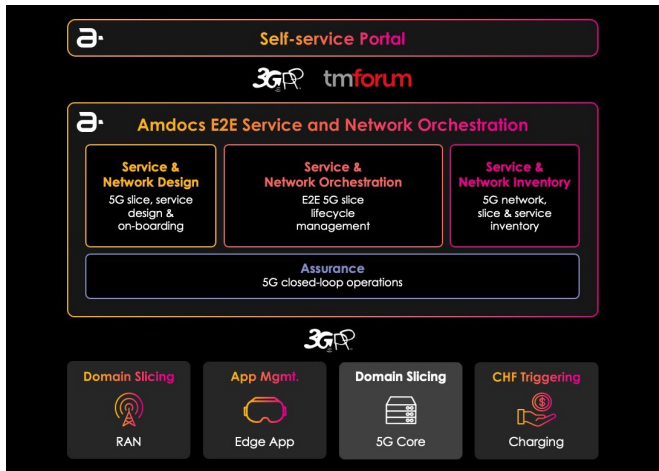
a· Self-service Portal

3GPP tmforum

a· Amdocs E2E Service and Network Orchestration

Service & Network Design
5G slice, service design & on-boarding

Service & Network Orchestration
E2E 5G slice lifecycle management

Service & Network Inventory
5G network, slice & service inventory

Assurance
5G closed-loop operations

3GPP

Domain Slicing
RAN

App Mgmt.
Edge App

Domain Slicing
5G Core

CHF Triggering
Charging